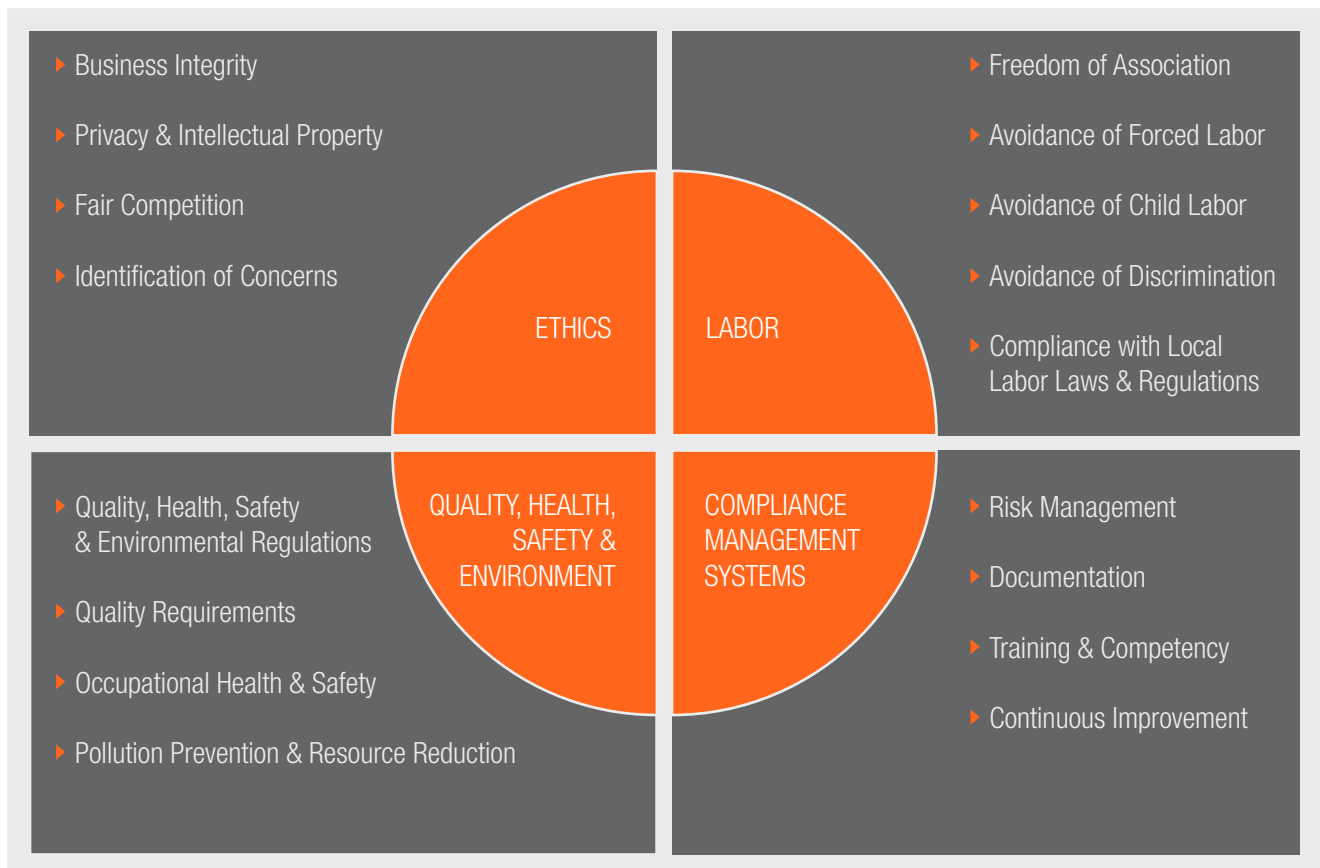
Business Integrity

Privacy & Intellectual Property

Fair Competition

Identification of Concerns

Freedom of Association

Avoidance of Forced Labor

Avoidance of Child Labor

Avoidance of Discrimination

Compliance with Local Labor Laws & Regulations

ETHICS

LABOR

QUALITY, HEALTH, SAFETY & ENVIRONMENT

COMPLIANCE MANAGEMENT SYSTEMS

Quality, Health, Safety & Environmental Regulations

Quality Requirements

Occupational Health & Safety

Pollution Prevention & Resource Reduction

Risk Management

Documentation

Training & Competency

Continuous Improvement